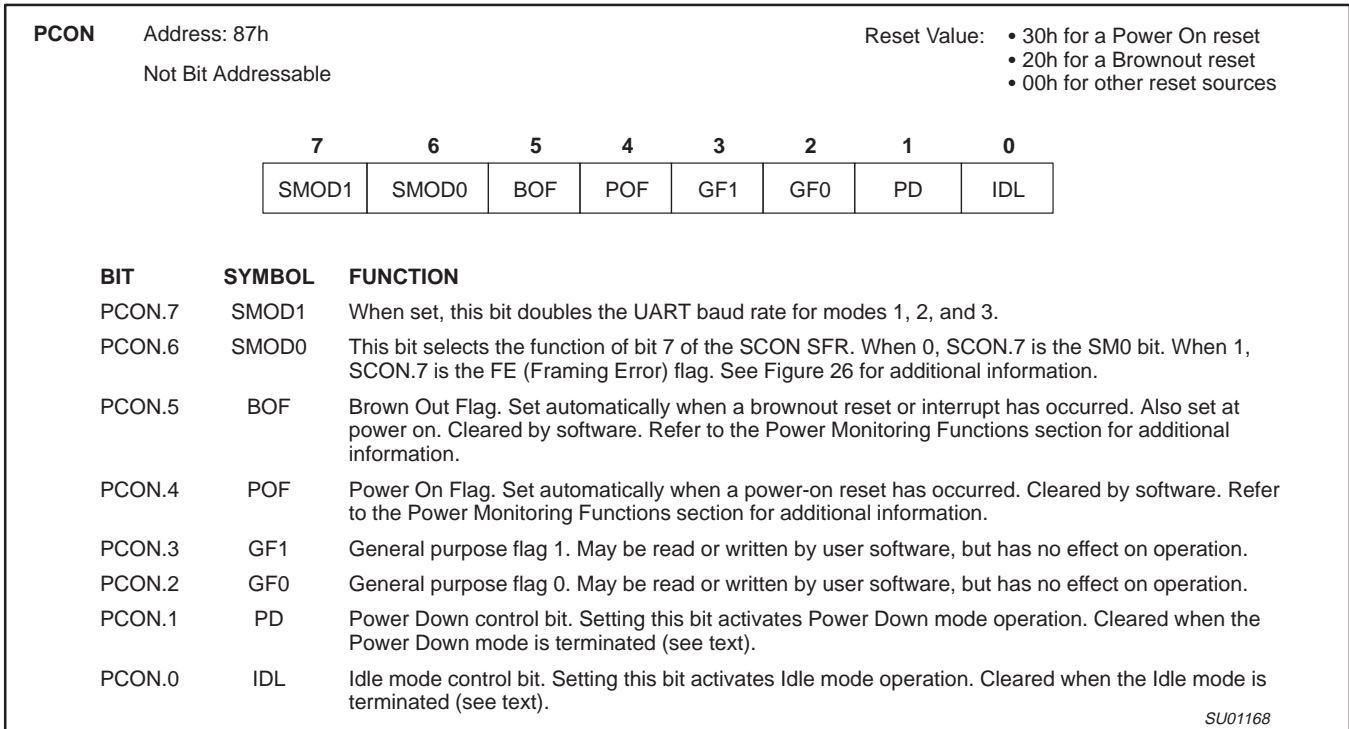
PCON Address: 87h

Not Bit Addressable

Reset Value: • 30h for a Power On reset
• 20h for a Brownout reset
• 00h for other reset sources

| 7 | 6 | 5 | 4 | 3 | 2 | 1 | 0 |
|---|---|---|---|---|---|---|---|
| SMOD1 | SMOD0 | BOF | POF | GF1 | GF0 | PD | IDL |

| BIT | SYMBOL | FUNCTION |
|---|---|---|
| PCON.7 | SMOD1 | When set, this bit doubles the UART baud rate for modes 1, 2, and 3. |
| PCON.6 | SMOD0 | This bit selects the function of bit 7 of the SCON SFR. When 0, SCON.7 is the SM0 bit. When 1, SCON.7 is the FE (Framing Error) flag. See Figure 26 for additional information. |
| PCON.5 | BOF | Brown Out Flag. Set automatically when a brownout reset or interrupt has occurred. Also set at power on. Cleared by software. Refer to the Power Monitoring Functions section for additional information. |
| PCON.4 | POF | Power On Flag. Set automatically when a power-on reset has occurred. Cleared by software. Refer to the Power Monitoring Functions section for additional information. |
| PCON.3 | GF1 | General purpose flag 1. May be read or written by user software, but has no effect on operation. |
| PCON.2 | GF0 | General purpose flag 0. May be read or written by user software, but has no effect on operation. |
| PCON.1 | PD | Power Down control bit. Setting this bit activates Power Down mode operation. Cleared when the Power Down mode is terminated (see text). |
| PCON.0 | IDL | Idle mode control bit. Setting this bit activates Idle mode operation. Cleared when the Idle mode is terminated (see text). |

SU01168